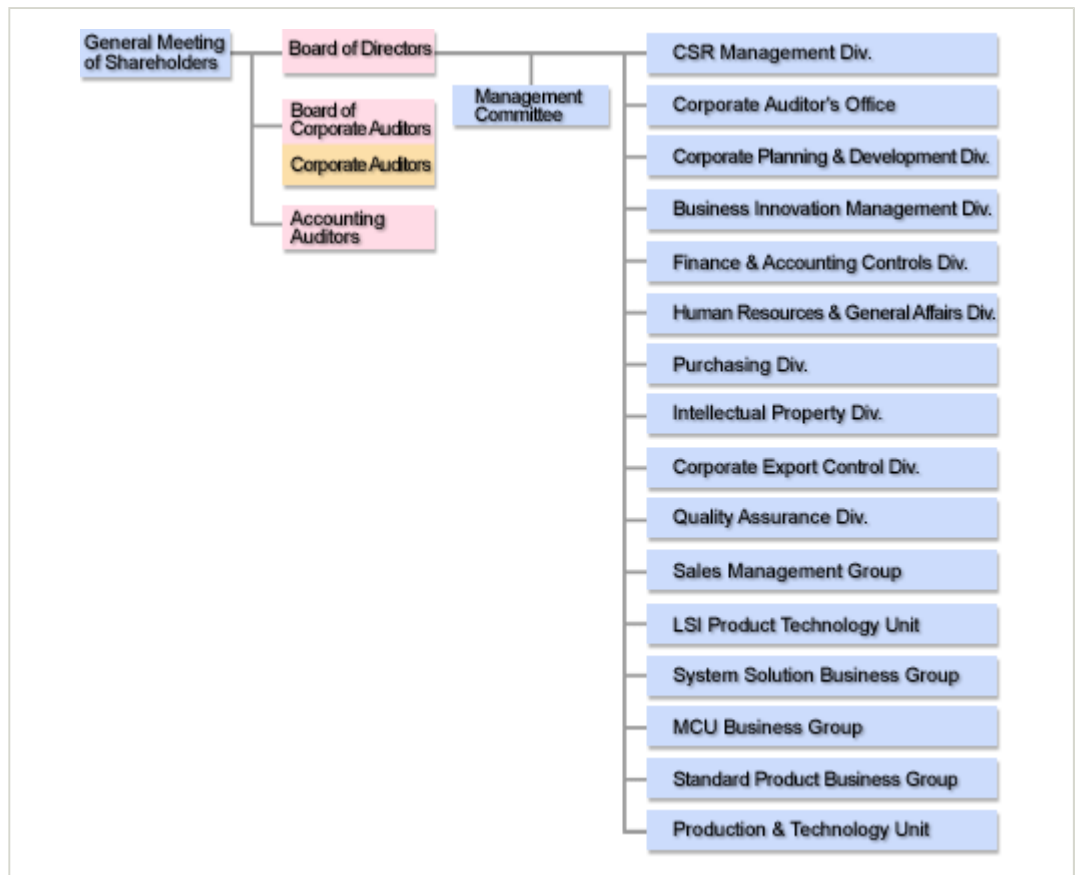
General Meeting of Shareholders

Board of Directors

Board of Corporate Auditors

Corporate Auditors

Accounting Auditors

Management Committee

CSR Management Div.

Corporate Auditor's Office

Corporate Planning & Development Div.

Business Innovation Management Div.

Finance & Accounting Controls Div.

Human Resources & General Affairs Div.

Purchasing Div.

Intellectual Property Div.

Corporate Export Control Div.

Quality Assurance Div.

Sales Management Group

LSI Product Technology Unit

System Solution Business Group

MCU Business Group

Standard Product Business Group

Production & Technology Unit